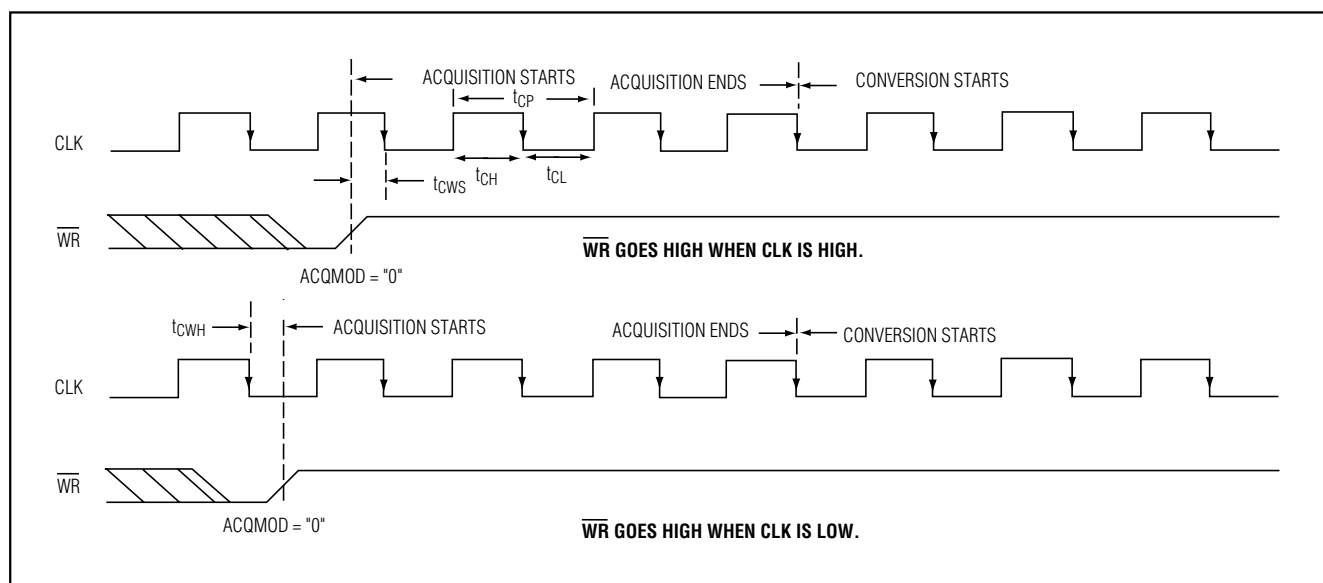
ACQUISITION STARTS

$t_{CP}$

ACQUISITION ENDS

CONVERSION STARTS

CLK

$t_{CWS}$ $t_{CH}$ $t_{CL}$

$\overline{WR}$

ACQMOD = "0"

$\overline{WR}$ GOES HIGH WHEN CLK IS HIGH.

$t_{CWH}$

ACQUISITION STARTS

ACQUISITION ENDS

CONVERSION STARTS

CLK

$\overline{WR}$

ACQMOD = "0"

$\overline{WR}$ GOES HIGH WHEN CLK IS LOW.